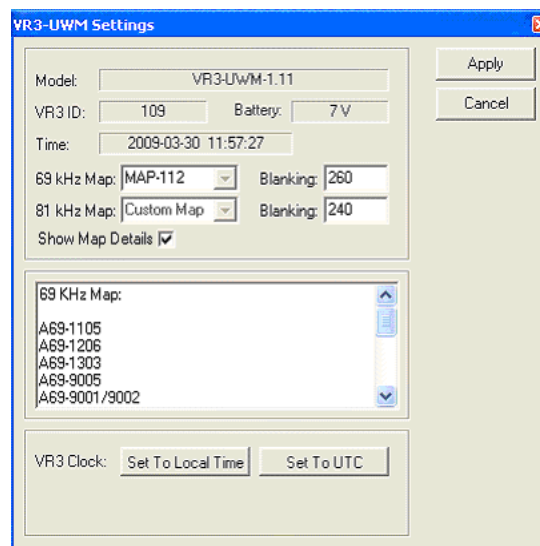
VR3-UWM Settings

Model: VR3-UWM-1.11

VR3 ID: 109 Battery: 7 V

Time: 2009-03-30 11:57:27

69 kHz Map: MAP-112 Blanking: 260

81 kHz Map: Custom Map Blanking: 240

Show Map Details

69 KHz Map:

A69-1105
A69-1206
A69-1303
A69-9005
A69-9001/9002

VR3 Clock: Set To Local Time Set To UTC

Apply

Cancel